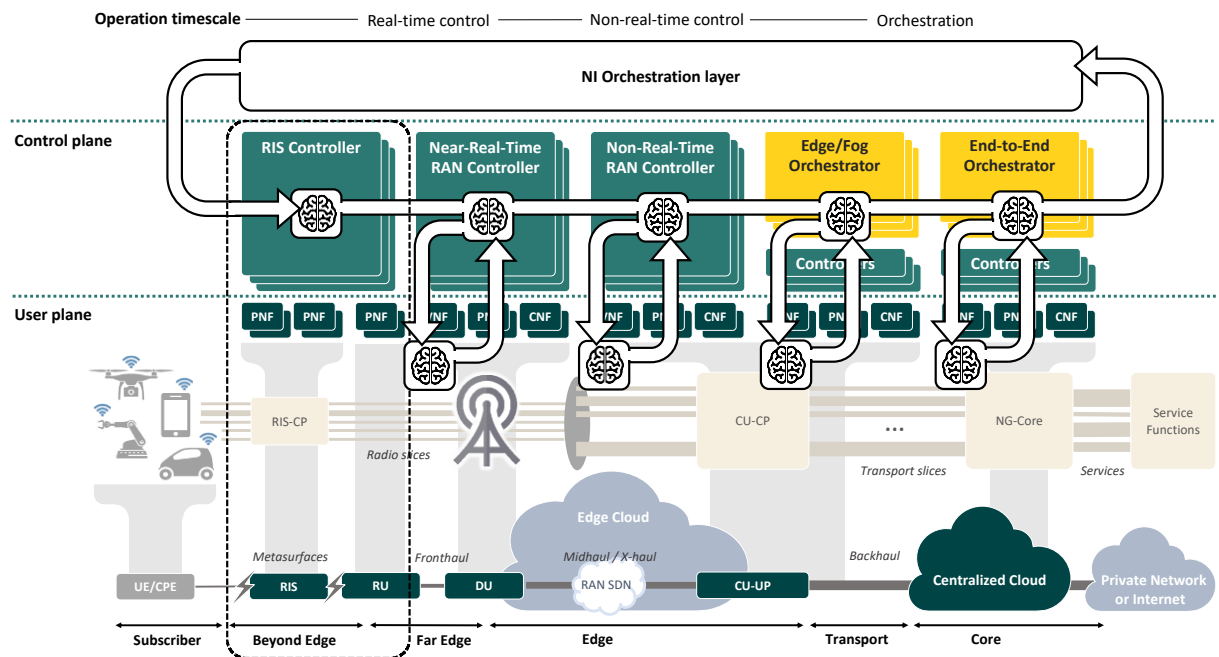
Operation timescale — Real-time control — Non-real-time control — Orchestration

NI Orchestration layer

Control plane

RIS Controller

Near-Real-Time RAN Controller

Non-Real-Time RAN Controller

Edge/Fog Orchestrator

End-to-End Orchestrator

Controllers

Controllers

User plane

PNF PNF PNF VNF PNF CNF VNF PNF CNF VNF PNF CNF VNF PNF CNF

RIS-CP

Radio slices

CU-CP

...

NG-Core

Service Functions

Transport slices

Services

Edge Cloud

Metasurfaces

Fronthaul

Midhaul / X-haul

Backhaul

UE/CPE

RIS

RU

DU

RAN SDN

CU-UP

Centralized Cloud

Private Network or Internet

Subscriber

Beyond Edge

Far Edge

Edge

Transport

Core